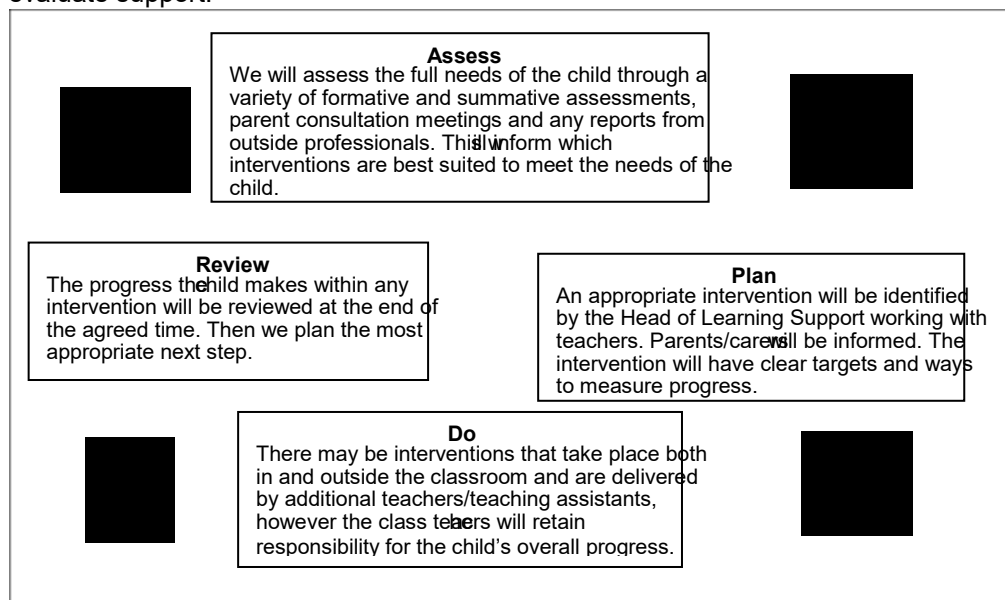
evaluate support.

Assess
We will assess the full needs of the child through a variety of formative and summative assessments, parent consultation meetings and any reports from outside professionals. This will inform which interventions are best suited to meet the needs of the child.

Review
The progress the child makes within any intervention will be reviewed at the end of the agreed time. Then we plan the most appropriate next step.

Plan
An appropriate intervention will be identified by the Head of Learning Support working with teachers. Parents/carers will be informed. The intervention will have clear targets and ways to measure progress.

Do
There may be interventions that take place both in and outside the classroom and are delivered by additional teachers/teaching assistants, however the class teachers will retain responsibility for the child's overall progress.